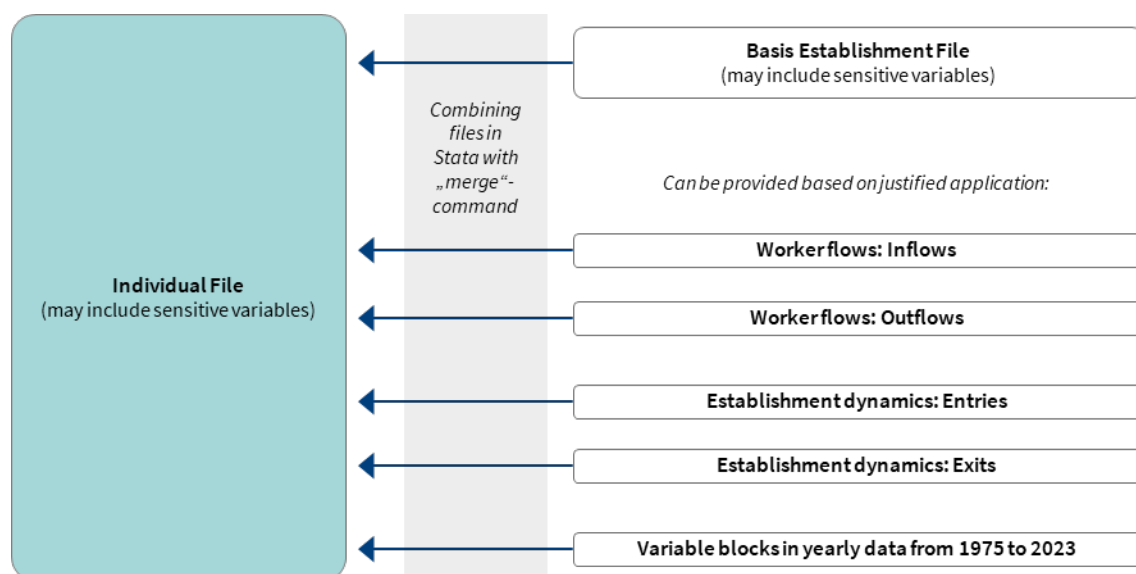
Individual File
(may include sensitive variables)

Combining files in Stata with „merge“-command

Basis Establishment File
(may include sensitive variables)

Can be provided based on justified application:

Worker flows: Inflows

Worker flows: Outflows

Establishment dynamics: Entries

Establishment dynamics: Exits

Variable blocks in yearly data from 1975 to 2023